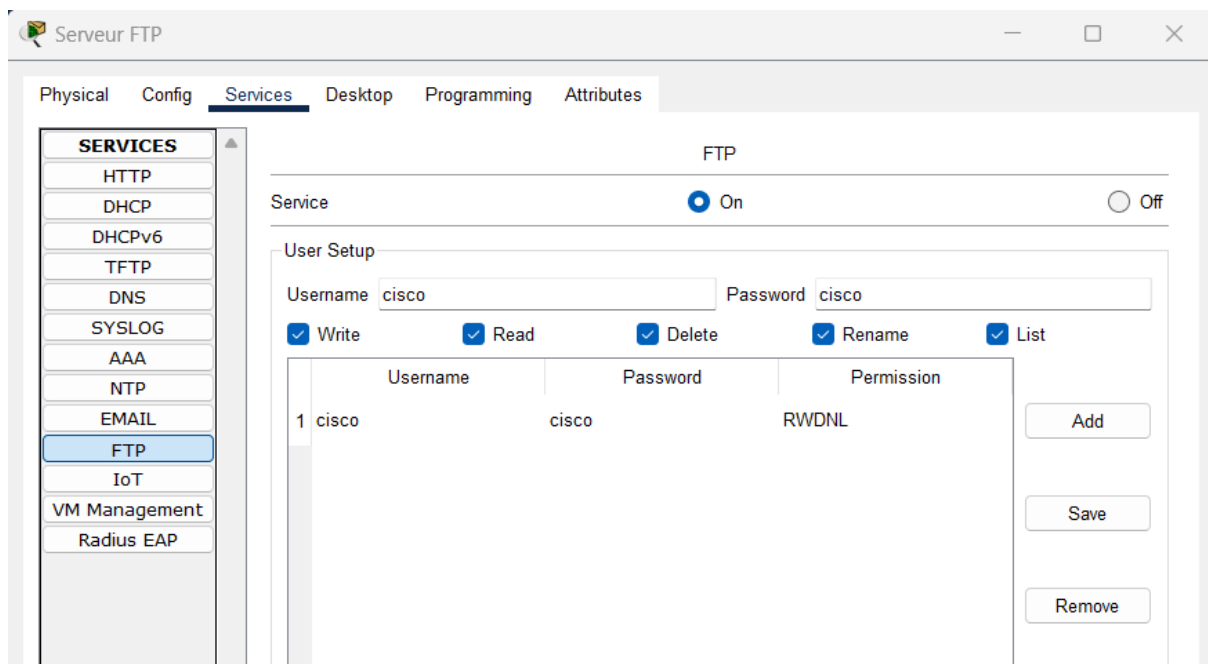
Serveur FTP

Physical Config Services Desktop Programming Attributes

SERVICES
HTTP
DHCP
DHCPv6
TFTP
DNS
SYSLOG
AAA
NTP
EMAIL
FTP
IoT
VM Management
Radius EAP

FTP

Service On Off

User Setup

Username cisco Password cisco

Write Read Delete Rename List

| | Username | Password | Permission |
|---|---|---|---|
| 1 | cisco | cisco | RWDNL |

Add

Save

Remove